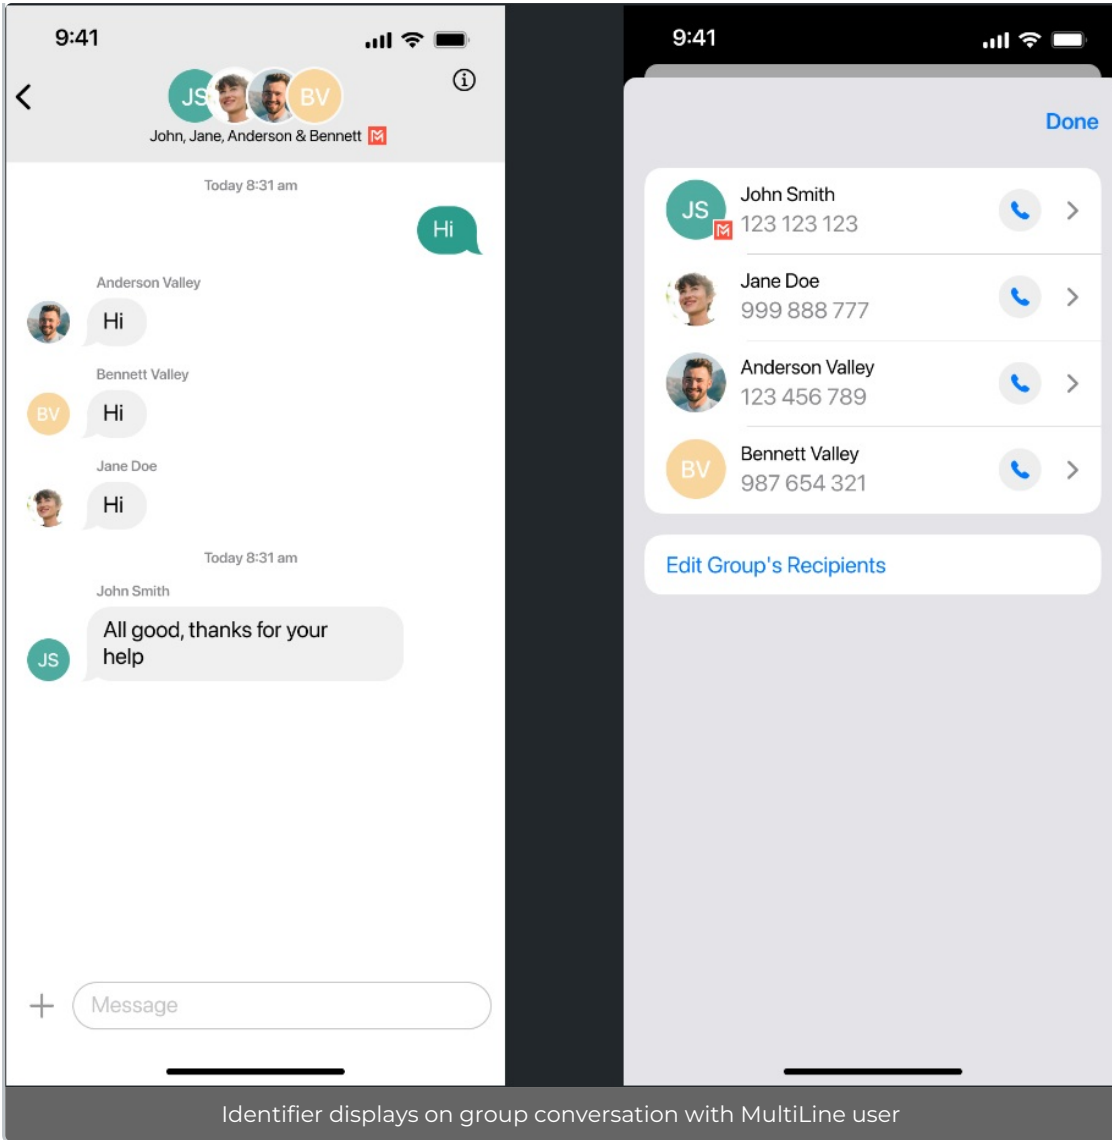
9:41

JS BV

John, Jane, Anderson & Bennett

Today 8:31 am

Hi

Anderson Valley

Hi

Bennett Valley

BV

Hi

Jane Doe

Hi

Today 8:31 am

John Smith

All good, thanks for your help

JS

Message

9:41

Done

JS

John Smith
123 123 123

Jane Doe
999 888 777

Anderson Valley
123 456 789

BV

Bennett Valley
987 654 321

Edit Group's Recipients

Identifier displays on group conversation with MultiLine user